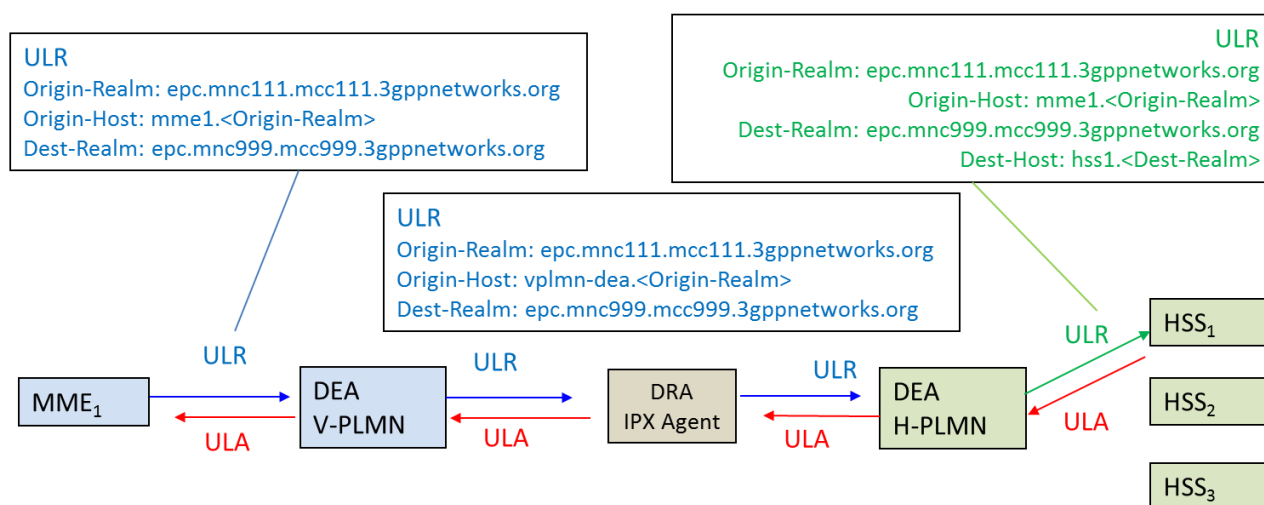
ULR
Origin-Realm: epc.mnc111.mcc111.3gppnetworks.org
Origin-Host: mme1.<Origin-Realm>
Dest-Realm: epc.mnc999.mcc999.3gppnetworks.org

ULR
Origin-Realm: epc.mnc111.mcc111.3gppnetworks.org
Origin-Host: mme1.<Origin-Realm>
Dest-Realm: epc.mnc999.mcc999.3gppnetworks.org
Dest-Host: hss1.<Dest-Realm>

ULR
Origin-Realm: epc.mnc111.mcc111.3gppnetworks.org
Origin-Host: vplmn-dea.<Origin-Realm>
Dest-Realm: epc.mnc999.mcc999.3gppnetworks.org

ULR

ULR

ULR

ULR

$MME_1$

ULA

DEA
V-PLMN

ULA

DRA
IPX Agent

ULA

DEA
H-PLMN

ULA

$HSS_1$

$HSS_2$

$HSS_3$